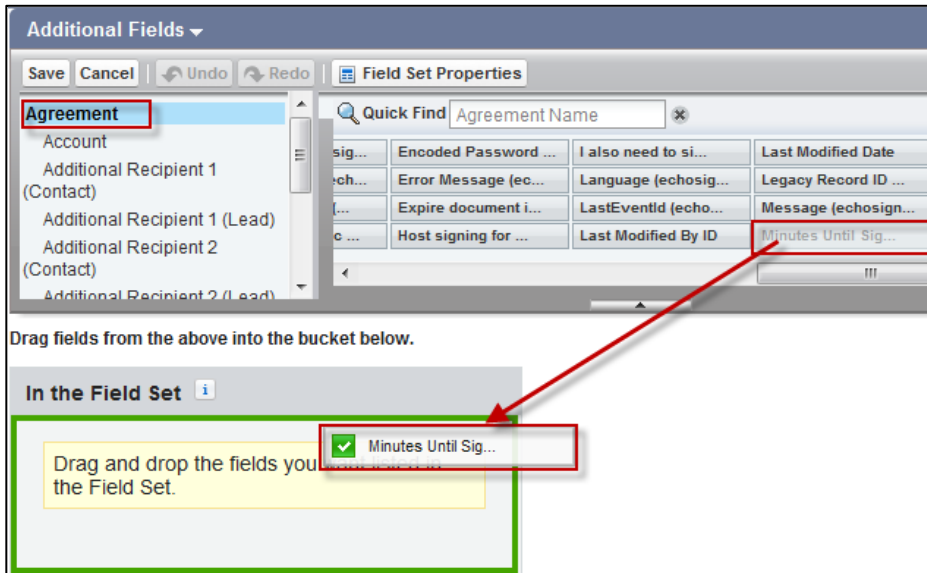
Additional Fields

Save Cancel Undo Redo Field Set Properties

Agreement
Account
Additional Recipient 1 (Contact)
Additional Recipient 1 (Lead)
Additional Recipient 2 (Contact)
Additional Recipient 2 (Lead)

Quick Find Agreement Name

| sig... | Encoded Password ... | I also need to si... | Last Modified Date |
|---|---|---|---|
| ech... | Error Message (ec... | Language (echosig... | Legacy Record ID ... |
| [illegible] | Expire document i... | LastEventId (echo... | Message (echosign... |
| c ... | Host signing for ... | Last Modified By ID | Minutes Until Sig... |

Drag fields from the above into the bucket below.

In the Field Set

Drag and drop the fields you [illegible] the Field Set.

Minutes Until Sig...